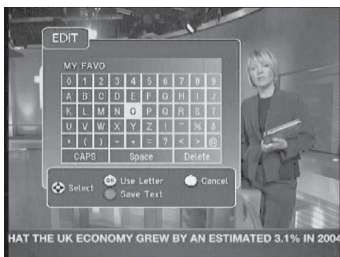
EDIT

MY FAVO

| 0 | 1 | 2 | 3 | 4 | 5 | 6 | 7 | 8 | 9 |
|---|---|---|---|---|---|---|---|---|---|
| A | B | C | D | E | F | G | H | I | J |
| K | L | M | N | O | P | Q | R | S | T |
| U | V | W | X | Y | Z | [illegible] | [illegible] | % | & |
| * | ( | ) | - | + | = | ? | < | > | @ |

CAPS Space Delete

Select OK Use Letter Cancel
Save Text

HAT THE UK ECONOMY GREW BY AN ESTIMATED 3.1% IN 2004